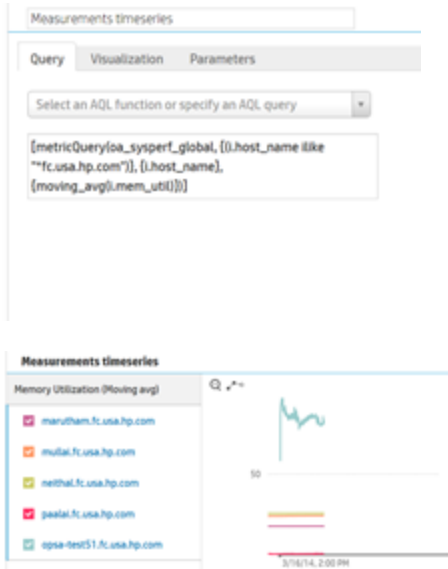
Measurements timeseries

Query Visualization Parameters

Select an AQL function or specify an AQL query

[metricQuery(oa_sysperf_global, [(i.host_name ilike "*fc.usa.hp.com")], {i.host_name}, {moving_avg(i.mem_util)})]

Measurements timeseries

Memory Utilization (Moving avg)

marutham.fc.usa.hp.com

mullai.fc.usa.hp.com

neithal.fc.usa.hp.com

paalai.fc.usa.hp.com

opsa-test51.fc.usa.hp.com

50

3/16/14, 2:00 PM